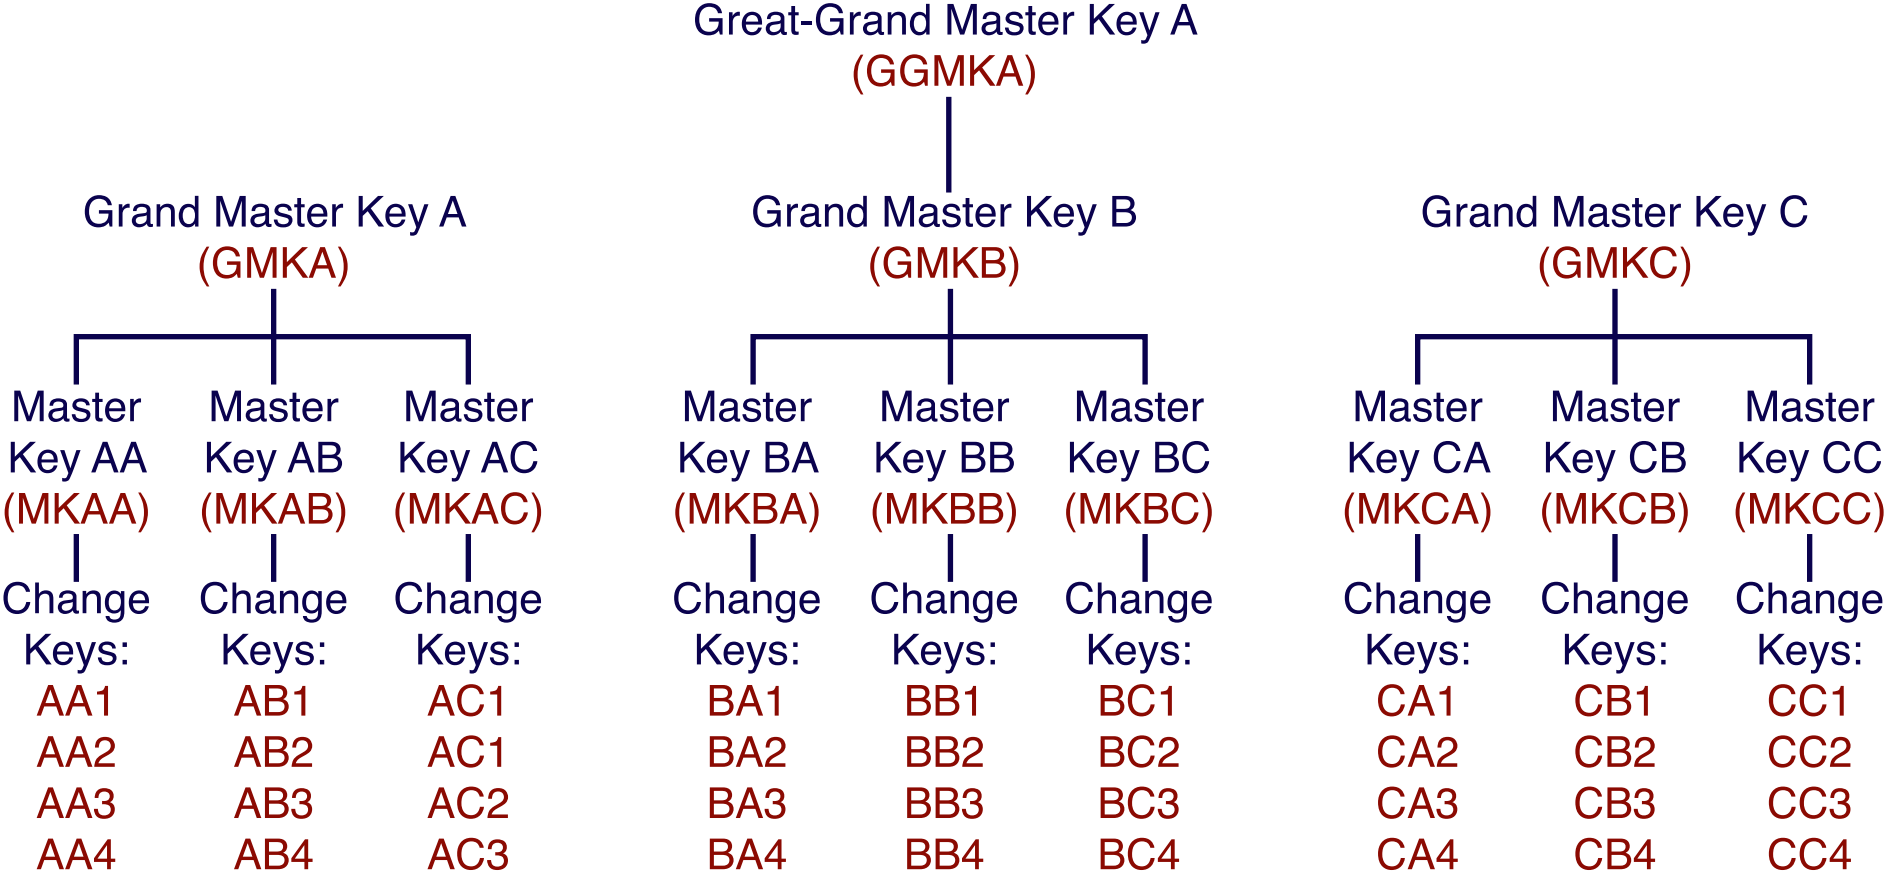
Great-Grand Master Key A
(GGMKA)

Grand Master Key A
(GMKA)

Master Key AA
(MKAA)
Change Keys:
AA1
AA2
AA3
AA4

Master Key AB
(MKAB)
Change Keys:
AB1
AB2
AB3
AB4

Master Key AC
(MKAC)
Change Keys:
AC1
AC1
AC2
AC3

Grand Master Key B
(GMKB)

Master Key BA
(MKBA)
Change Keys:
BA1
BA2
BA3
BA4

Master Key BB
(MKBB)
Change Keys:
BB1
BB2
BB3
BB4

Master Key BC
(MKBC)
Change Keys:
BC1
BC2
BC3
BC4

Grand Master Key C
(GMKC)

Master Key CA
(MKCA)
Change Keys:
CA1
CA2
CA3
CA4

Master Key CB
(MKCB)
Change Keys:
CB1
CB2
CB3
CB4

Master Key CC
(MKCC)
Change Keys:
CC1
CC2
CC3
CC4